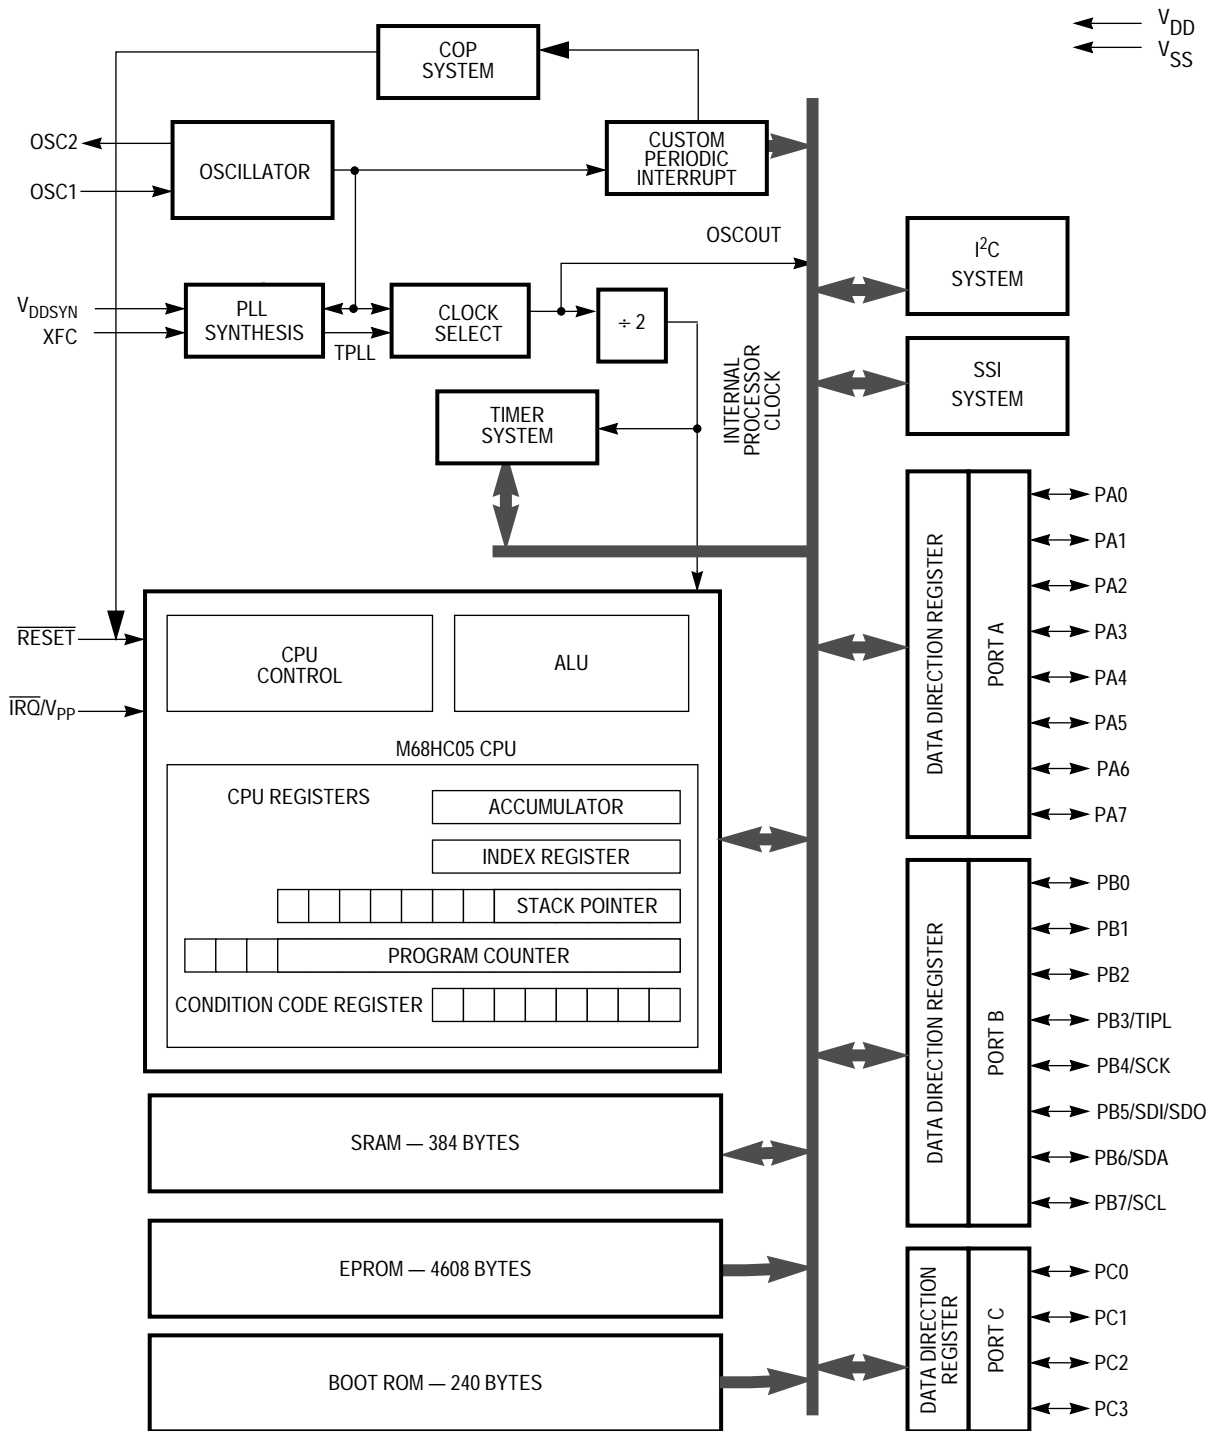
$V_{DD}$
$V_{SS}$

COP SYSTEM

OSC2
OSC1
OSCILLATOR

CUSTOM PERIODIC INTERRUPT

OSCOUT

$I^2C$ SYSTEM

$V_{DDSYN}$
XFC
PLL SYNTHESIS
TPLL
CLOCK SELECT
÷ 2

SSI SYSTEM

INTERNAL PROCESSOR CLOCK

TIMER SYSTEM

DATA DIRECTION REGISTER
PORT A
PA0
PA1
PA2
PA3
PA4
PA5
PA6
PA7

$\overline{RESET}$
$\overline{IRQ}/V_{PP}$

CPU CONTROL
ALU
M68HC05 CPU
CPU REGISTERS
ACCUMULATOR
INDEX REGISTER
STACK POINTER
PROGRAM COUNTER
CONDITION CODE REGISTER

DATA DIRECTION REGISTER
PORT B
PB0
PB1
PB2
PB3/TIPL
PB4/SCK
PB5/SDI/SDO
PB6/SDA
PB7/SCL

SRAM — 384 BYTES

EPROM — 4608 BYTES

BOOT ROM — 240 BYTES

DATA DIRECTION REGISTER
PORT C
PC0
PC1
PC2
PC3